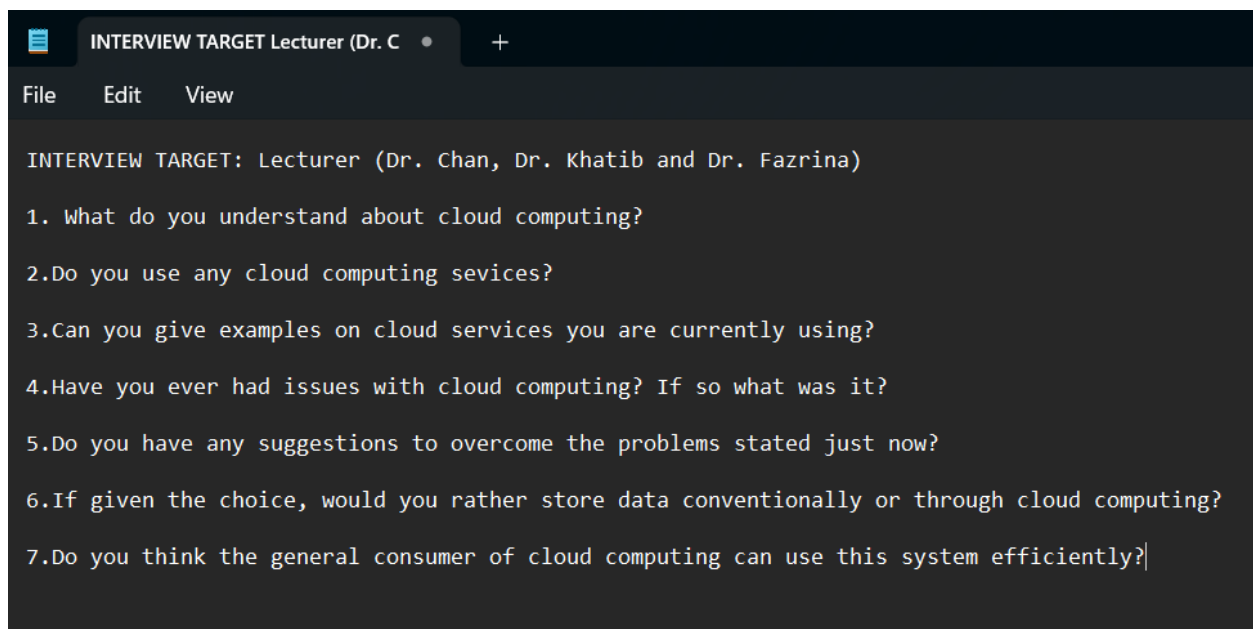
INTERVIEW TARGET Lecturer (Dr. C ●  +

File  Edit  View

INTERVIEW TARGET: Lecturer (Dr. Chan, Dr. Khatib and Dr. Fazrina)

1. What do you understand about cloud computing?

2.Do you use any cloud computing sevices?

3.Can you give examples on cloud services you are currently using?

4.Have you ever had issues with cloud computing? If so what was it?

5.Do you have any suggestions to overcome the problems stated just now?

6.If given the choice, would you rather store data conventionally or through cloud computing?

7.Do you think the general consumer of cloud computing can use this system efficiently?